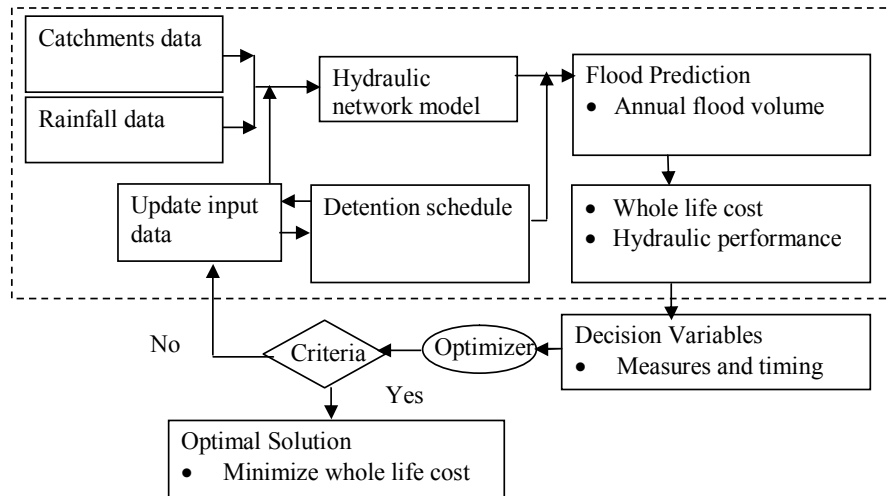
Catchments data

Rainfall data

Hydraulic network model

Flood Prediction
• Annual flood volume

Update input data

Detention schedule

• Whole life cost
• Hydraulic performance

No

Criteria

Optimizer

Decision Variables
• Measures and timing

Yes

Optimal Solution
• Minimize whole life cost